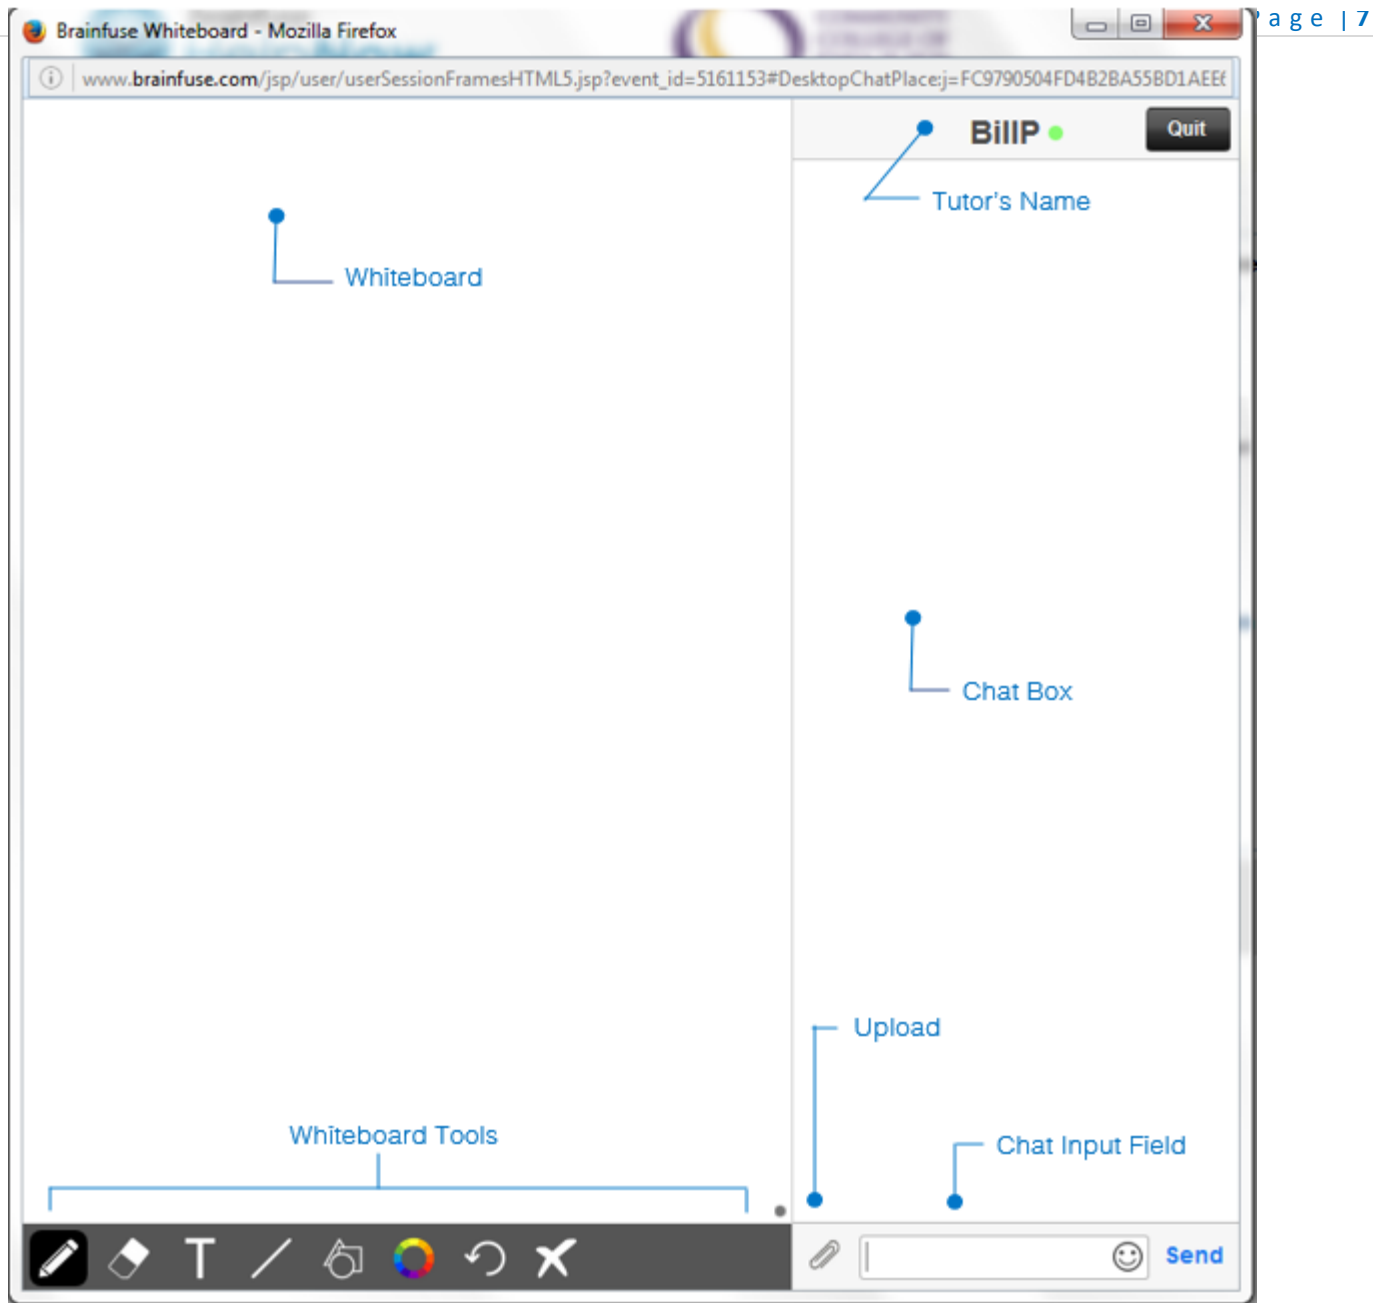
Brainfuse Whiteboard - Mozilla Firefox

'age | 7

www.brainfuse.com/jsp/user/userSessionFramesHTML5.jsp?event_id=5161153#DesktopChatPlace:j=FC9790504FD4B2BA55BD1AEE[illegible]

BillP

Quit

Tutor's Name

Whiteboard

Chat Box

Upload

Whiteboard Tools

Chat Input Field

T

Send